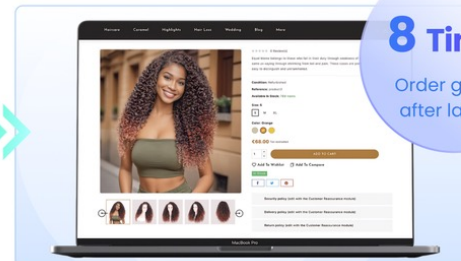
8 Ti

Order g
after la

Haircare Caramel Highlights Hair Loss Wedding Blog More

(0 Review(s))

Condition: Refurbished
Reference: product3
Available In Stock: 100 items

Size: S

S M L

Color: Orange

€60.00 Tax excluded

ADD TO CART

Add To Wishlist Add To Compare

Security policy (edit with the Customer Reassurance module)

Delivery policy (edit with the Customer Reassurance module)

Return policy (edit with the Customer Reassurance module)

MacBook Pro